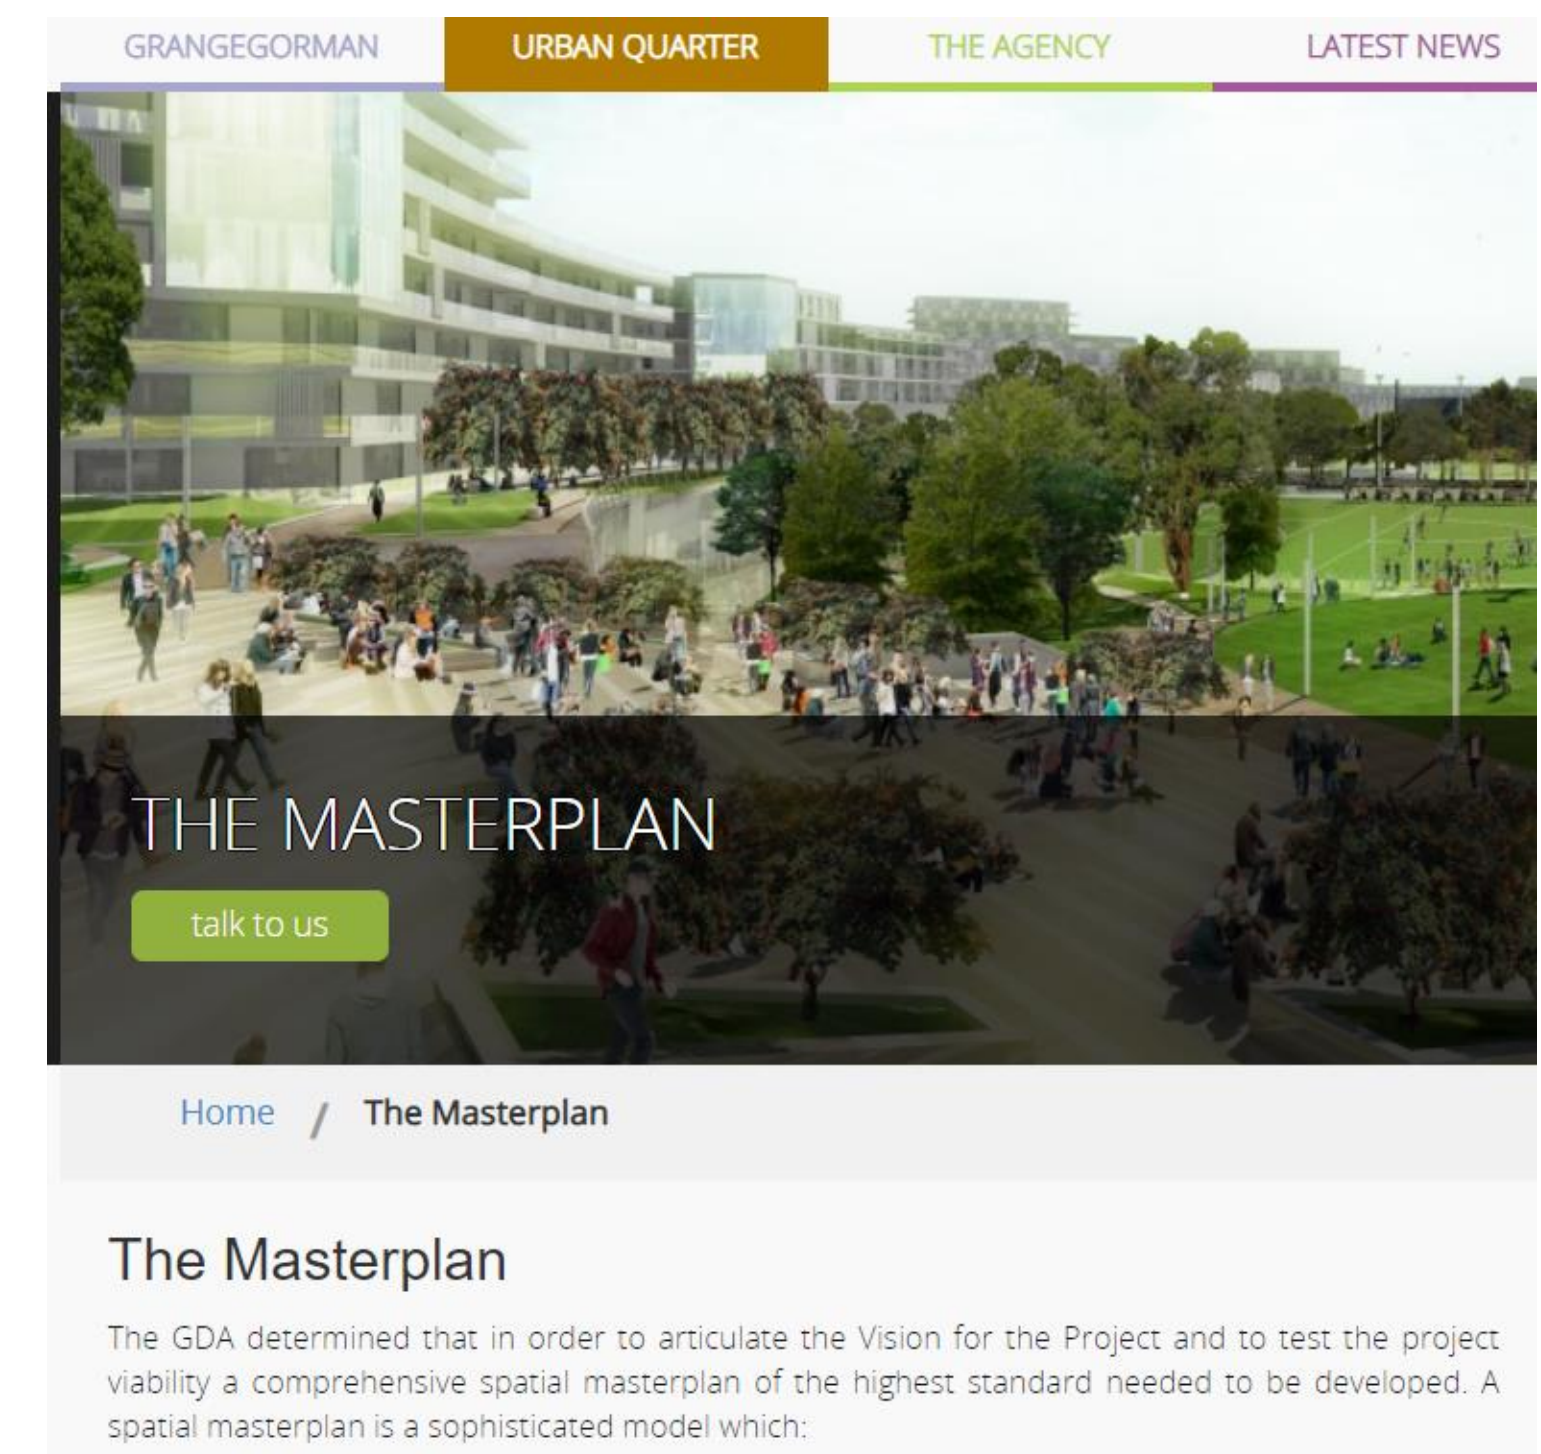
GRANGEGORMAN URBAN QUARTER THE AGENCY LATEST NEWS

THE MASTERPLAN

talk to us

Home / The Masterplan

The Masterplan

The GDA determined that in order to articulate the Vision for the Project and to test the project viability a comprehensive spatial masterplan of the highest standard needed to be developed. A spatial masterplan is a sophisticated model which: